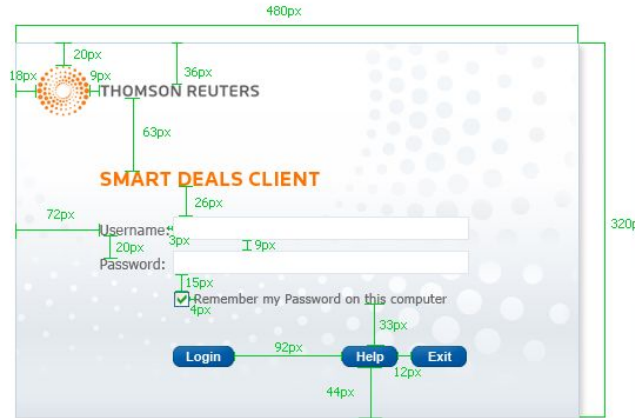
480px

20px

18px 9px

36px

THOMSON REUTERS

63px

SMART DEALS CLIENT

26px

72px

Username:

3px

9px

320px

20px

Password:

15px

Remember my Password on this computer

4px

33px

Login

92px

Help

Exit

12px

44px